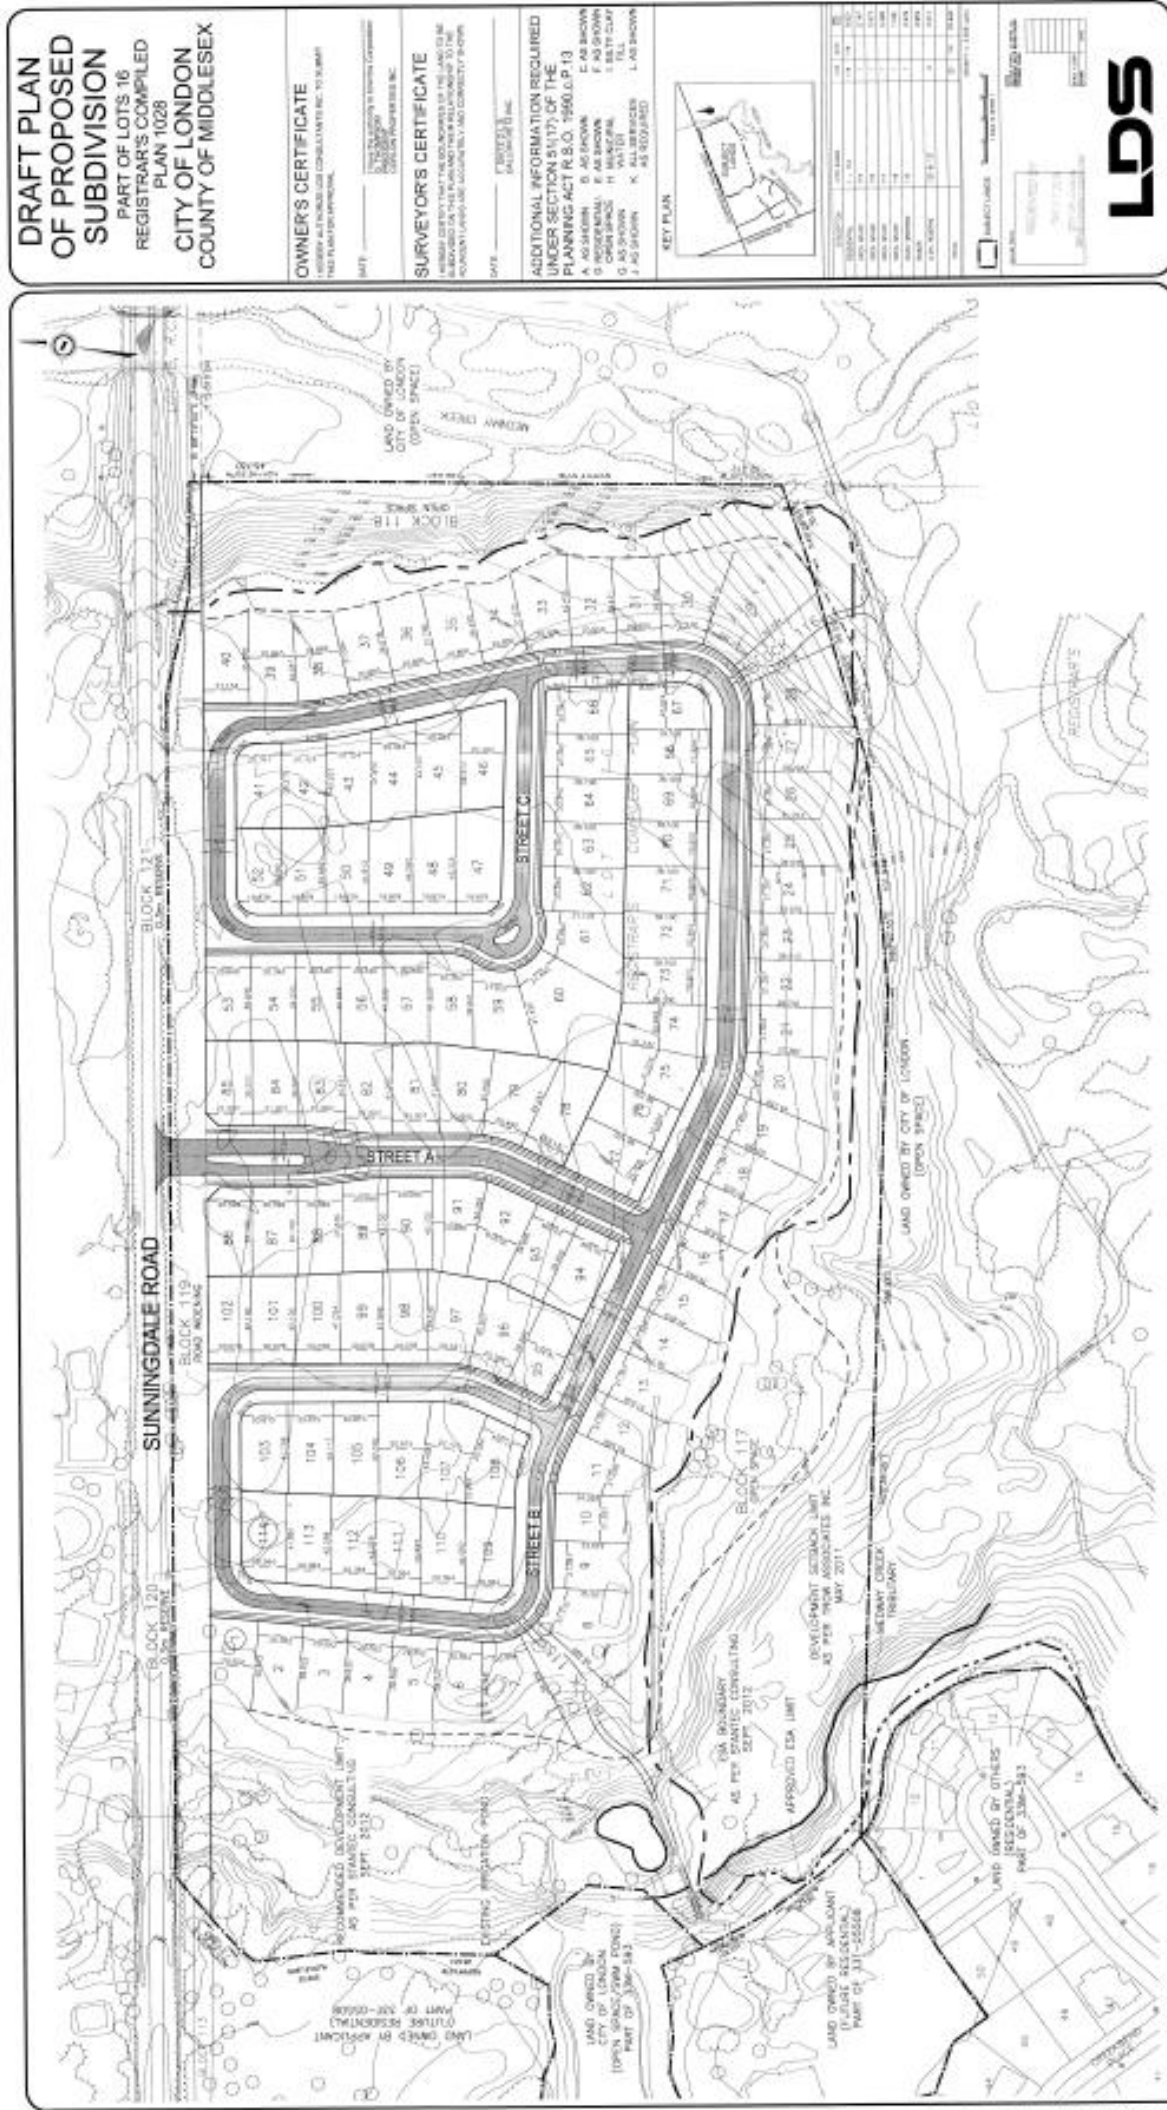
DRAFT PLAN OF PROPOSED SUBDIVISION
PART OF LOTS 16
REGISTRAR'S COMPILED PLAN 1028
CITY OF LONDON
COUNTY OF MIDDLESEX

OWNER'S CERTIFICATE

SURVEYOR'S CERTIFICATE

ADDITIONAL INFORMATION REQUIRED UNDER SECTION 51(17) OF THE PLANNING ACT R.S.O. 1990,c.P.13

A. AS SHOWN B. AS SHOWN C. AS SHOWN
D. RESIDENTIAL E. AS SHOWN F. AS SHOWN
G. AS SHOWN H. MUNICIPAL WATER I. SILTY CLAY TILL
J. AS SHOWN K. ALL SERVICES AS REQUIRED L. AS SHOWN

KEY PLAN

LDS

SUNNINGDALE ROAD
BLOCK 121
BLOCK 119
BLOCK 120
BLOCK 118 OPEN SPACE
BLOCK 117 OPEN SPACE
STREET A
STREET B
STREET C
LAND OWNED BY CITY OF LONDON (OPEN SPACE)
MEDWAY CREEK
LAND OWNED BY CITY OF LONDON (OPEN SPACE)
RECOMMENDED DEVELOPMENT LIMIT AS PER STANTEC CONSULTING SEPT. 2012
EXISTING IRRIGATION POND
ESA BOUNDARY AS PER STANTEC CONSULTING SEPT. 2012
APPROVED ESA LIMIT
DEVELOPMENT SETBACK LIMIT AS PER TROW ASSOCIATES INC. MAY 2011
MEDWAY CREEK TRIBUTARY
LAND OWNED BY APPLICANT (FUTURE RESIDENTIAL) PART OF 33T-05508
LAND OWNED BY APPLICANT (FUTURE RESIDENTIAL) PART OF 33T-05508
LAND OWNED BY CITY OF LONDON (OPEN SPACE) PART OF 33M-543
LAND OWNED BY OTHERS (RESIDENTIAL) PART OF 33M-543
REGISTRAR'S

1 2 3 4 5 6 7 8 9 10 11 12 13 14 15 16 17 18 19 20 21 22 23 24 25 26 27 28 29 30 31 32 33 34 35 36 37 38 39 40 41 42 43 44 45 46 47 48 49 50 51 52 53 54 55 56 57 58 59 60 61 62 63 64 65 66 67 68 69 70 71 72 73 74 75 76 77 78 79 80 81 82 83 84 85 86 87 88 89 90 91 92 93 94 95 96 97 98 99 100 101 102 103 104 105 106 107 108 109 110 111 112 113 114